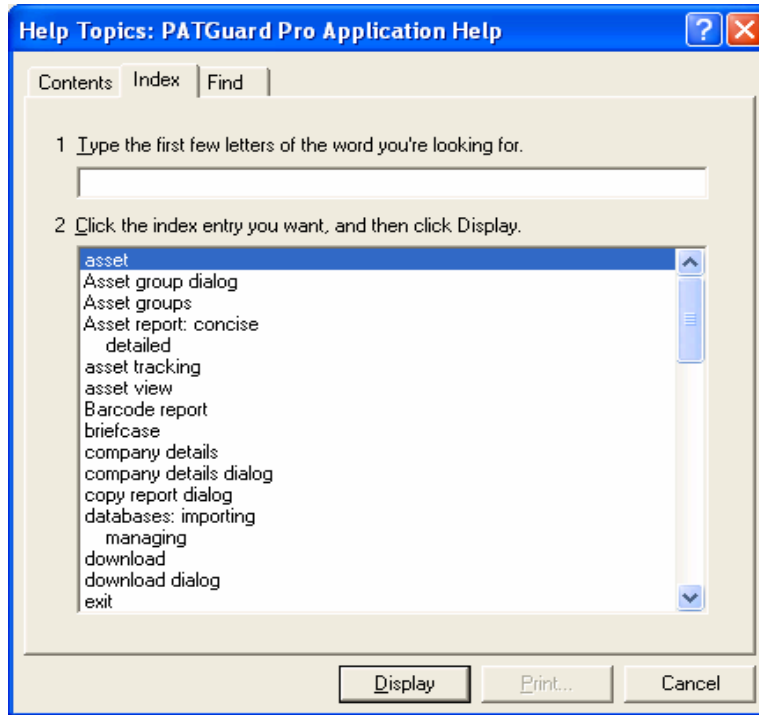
Help Topics: PATGuard Pro Application Help

?

Contents Index Find

1 Type the first few letters of the word you're looking for.

2 Click the index entry you want, and then click Display.

asset
Asset group dialog
Asset groups
Asset report: concise
detailed
asset tracking
asset view
Barcode report
briefcase
company details
company details dialog
copy report dialog
databases: importing
managing
download
download dialog
exit

Display Print... Cancel